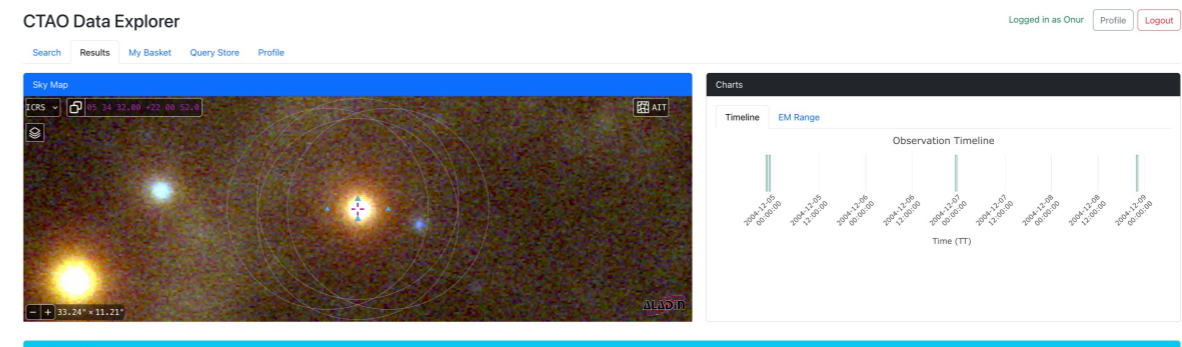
CTAO Data Explorer

Logged in as Onur Profile Logout

Search Results My Basket Query Store Profile

Sky Map

ICRS 05 34 32.00 +22 00 52.0

AIT

− + 33.24" × 11.21"

ALADIN

Charts

Timeline EM Range

Observation Timeline

2004-12-05 00:00:00
2004-12-05 12:00:00
2004-12-06 00:00:00
2004-12-06 12:00:00
2004-12-07 00:00:00
2004-12-07 12:00:00
2004-12-08 00:00:00
2004-12-08 12:00:00
2004-12-09 00:00:00

Time (TT)